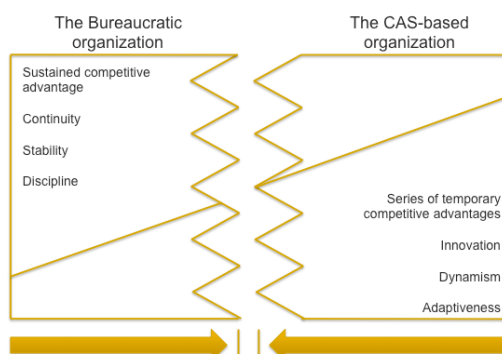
The Bureaucratic organization

Sustained competitive advantage

Continuity

Stability

Discipline

The CAS-based organization

Series of temporary competitive advantages

Innovation

Dynamism

Adaptiveness